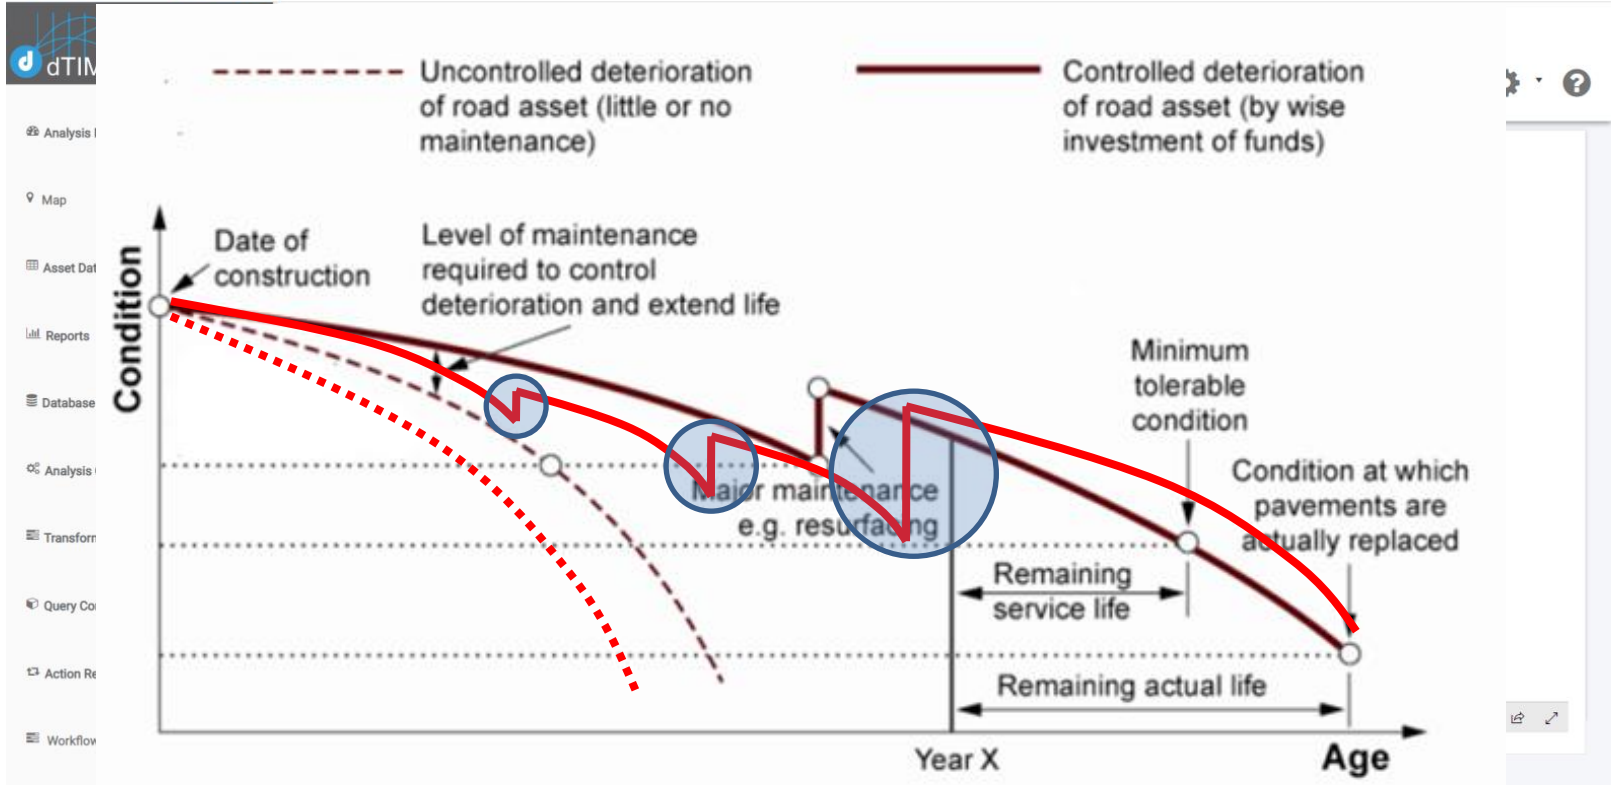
dTIM

Analysis

Map

Asset Dat

Reports

Database

Analysis

Transforn

Query Co

Action Re

Workflow

Uncontrolled deterioration of road asset (little or no maintenance)

Controlled deterioration of road asset (by wise investment of funds)

Condition

Date of construction

Level of maintenance required to control deterioration and extend life

Minimum tolerable condition

Major maintenance e.g. resurfacing

Condition at which pavements are actually replaced

Remaining service life

Remaining actual life

Year X

Age